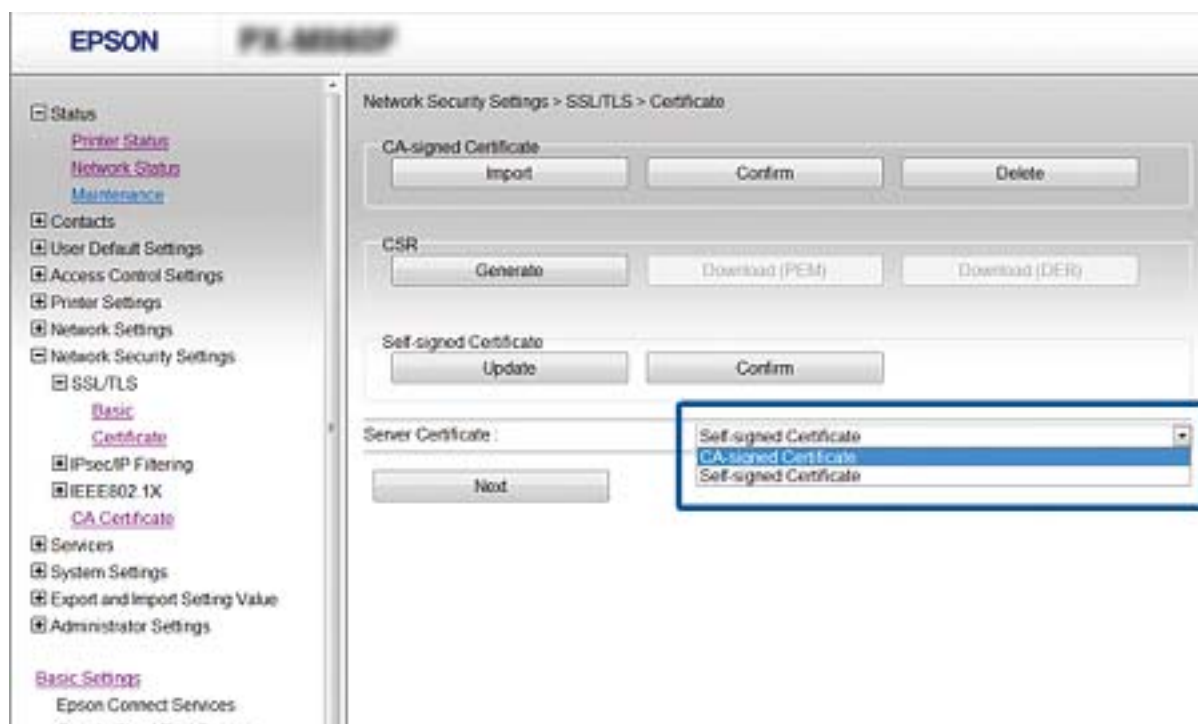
EPSON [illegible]

⊟ Status
Printer Status
Network Status
Maintenance
⊞ Contacts
⊞ User Default Settings
⊞ Access Control Settings
⊞ Printer Settings
⊞ Network Settings
⊟ Network Security Settings
⊟ SSL/TLS
Basic
Certificate
⊞ IPsec/IP Filtering
⊞ IEEE802.1X
CA Certificate
⊞ Services
⊞ System Settings
⊞ Export and Import Setting Value
⊞ Administrator Settings

Basic Settings
Epson Connect Services

Network Security Settings > SSL/TLS > Certificate

CA-signed Certificate
Import
Confirm
Delete

CSR
Generate
Download (PEM)
Download (DER)

Self-signed Certificate
Update
Confirm

Server Certificate :
Self-signed Certificate
CA-signed Certificate
Self-signed Certificate

Next